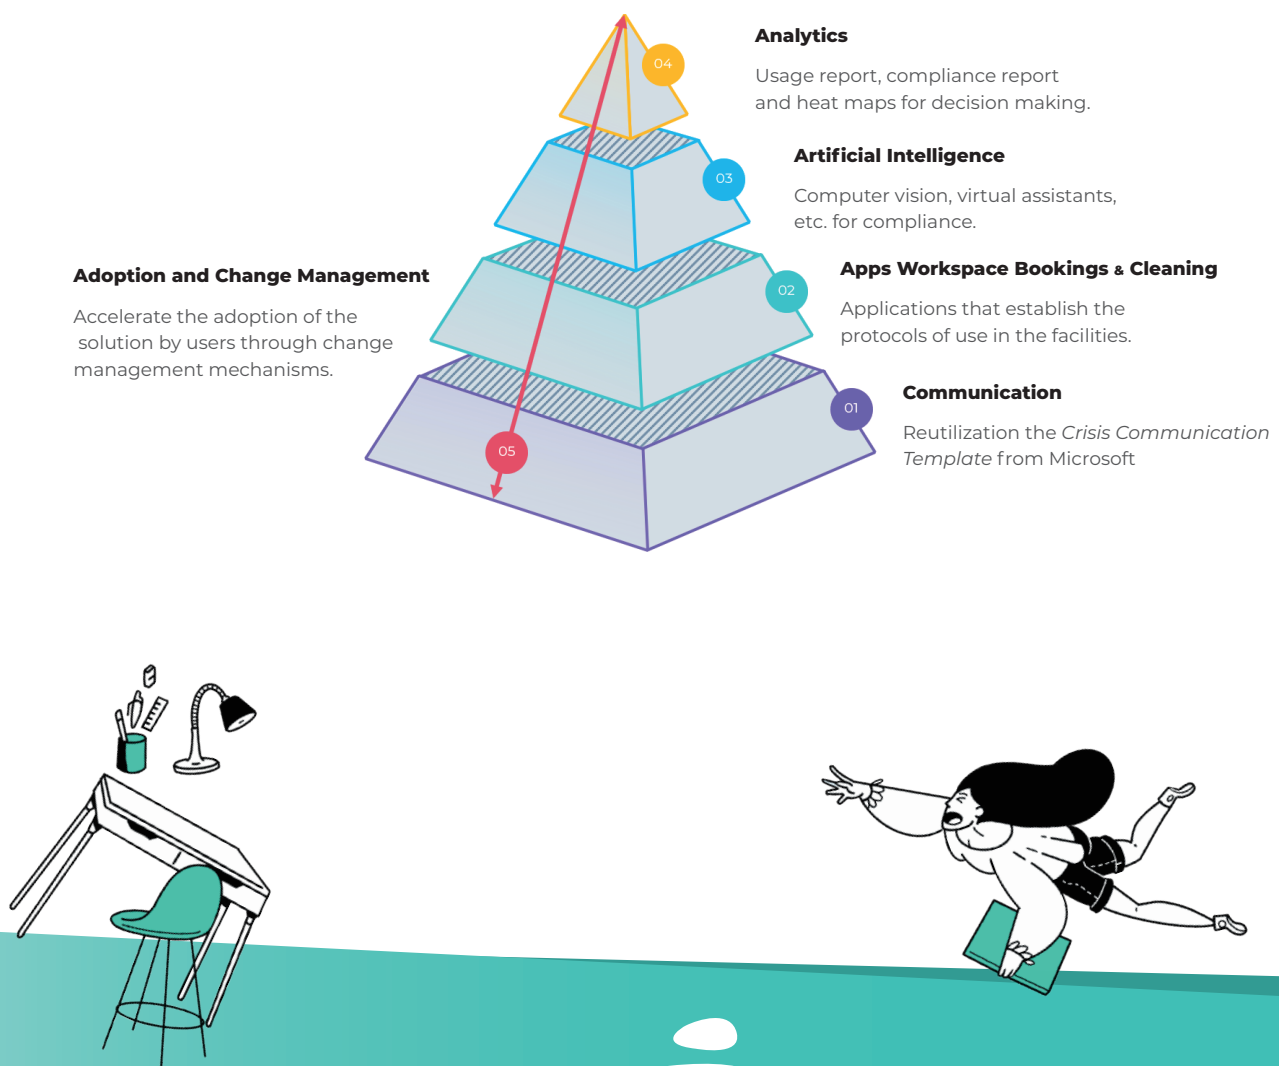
Analytics

Usage report, compliance report and heat maps for decision making.

04

Artificial Intelligence

Computer vision, virtual assistants, etc. for compliance.

03

Adoption and Change Management

Accelerate the adoption of the solution by users through change management mechanisms.

Apps Workspace Bookings & Cleaning

Applications that establish the protocols of use in the facilities.

02

Communication

Reutilization the *Crisis Communication Template* from Microsoft

01

05